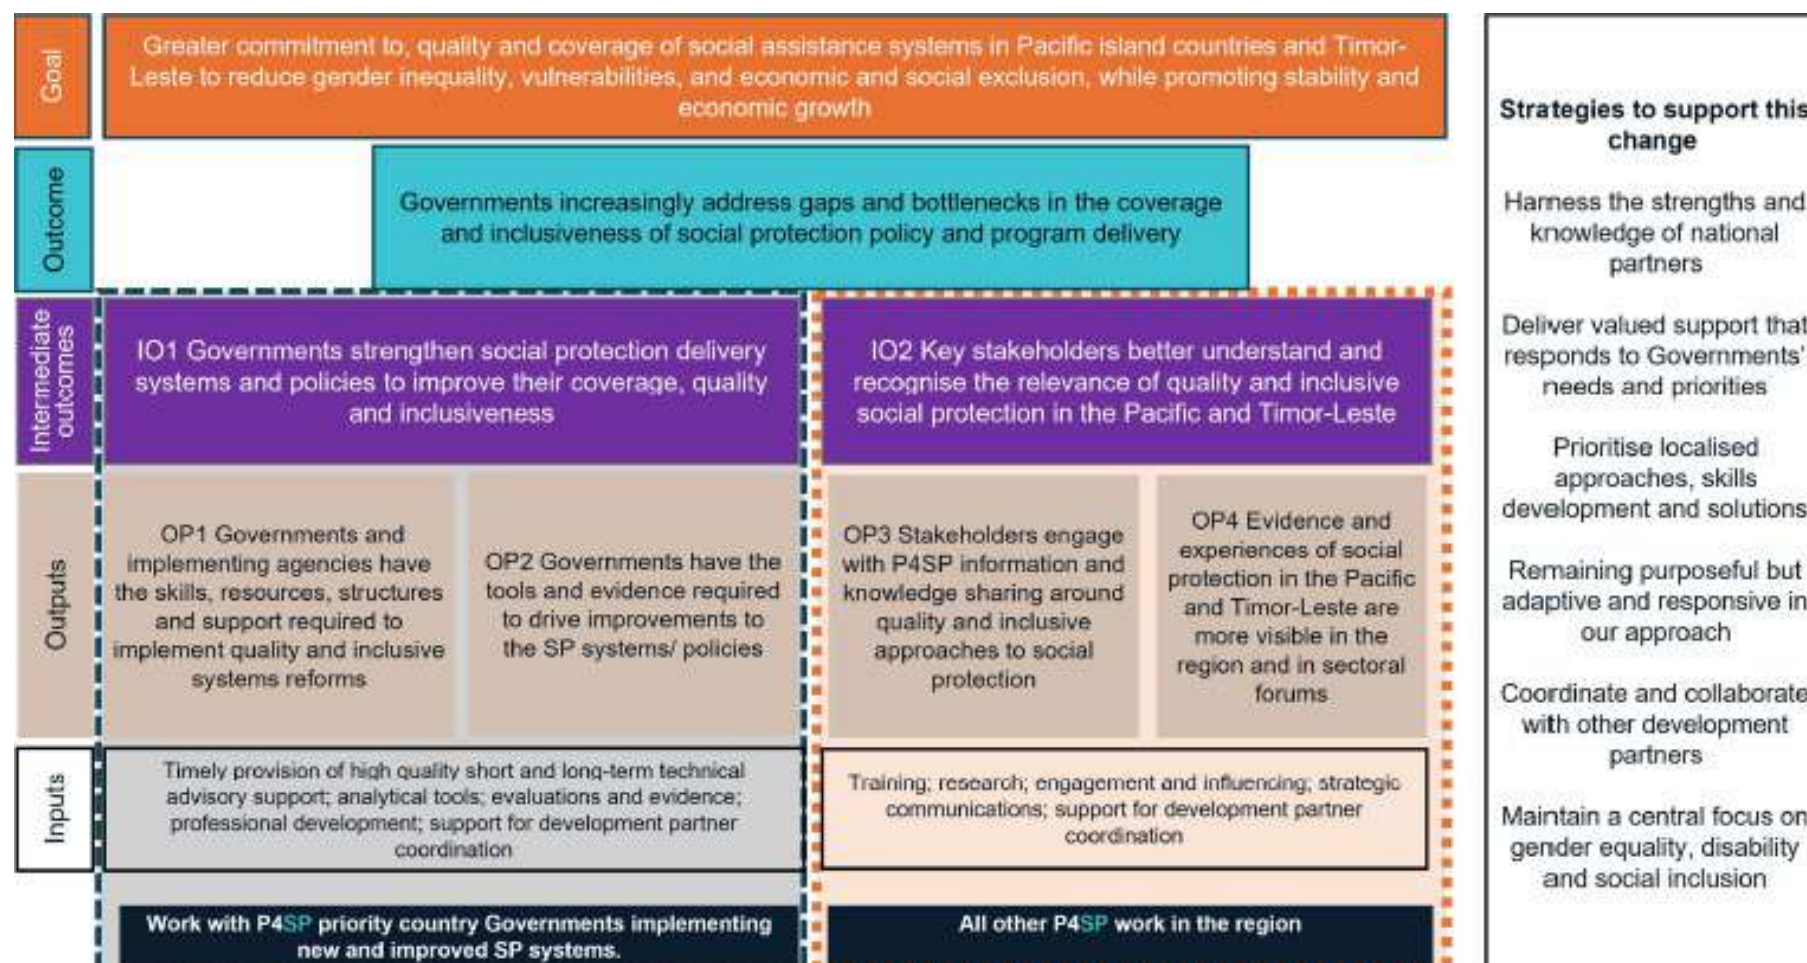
Goal

Greater commitment to, quality and coverage of social assistance systems in Pacific island countries and Timor-Leste to reduce gender inequality, vulnerabilities, and economic and social exclusion, while promoting stability and economic growth

Outcome

Governments increasingly address gaps and bottlenecks in the coverage and inclusiveness of social protection policy and program delivery

Intermediate outcomes

IO1 Governments strengthen social protection delivery systems and policies to improve their coverage, quality and inclusiveness

IO2 Key stakeholders better understand and recognise the relevance of quality and inclusive social protection in the Pacific and Timor-Leste

Outputs

OP1 Governments and implementing agencies have the skills, resources, structures and support required to implement quality and inclusive systems reforms

OP2 Governments have the tools and evidence required to drive improvements to the SP systems/ policies

OP3 Stakeholders engage with P4SP information and knowledge sharing around quality and inclusive approaches to social protection

OP4 Evidence and experiences of social protection in the Pacific and Timor-Leste are more visible in the region and in sectoral forums

Inputs

Timely provision of high quality short and long-term technical advisory support; analytical tools; evaluations and evidence; professional development; support for development partner coordination

Training; research; engagement and influencing; strategic communications; support for development partner coordination

Work with P4SP priority country Governments implementing new and improved SP systems.

All other P4SP work in the region

Strategies to support this change

Harness the strengths and knowledge of national partners

Deliver valued support that responds to Governments' needs and priorities

Prioritise localised approaches, skills development and solutions

Remaining purposeful but adaptive and responsive in our approach

Coordinate and collaborate with other development partners

Maintain a central focus on gender equality, disability and social inclusion